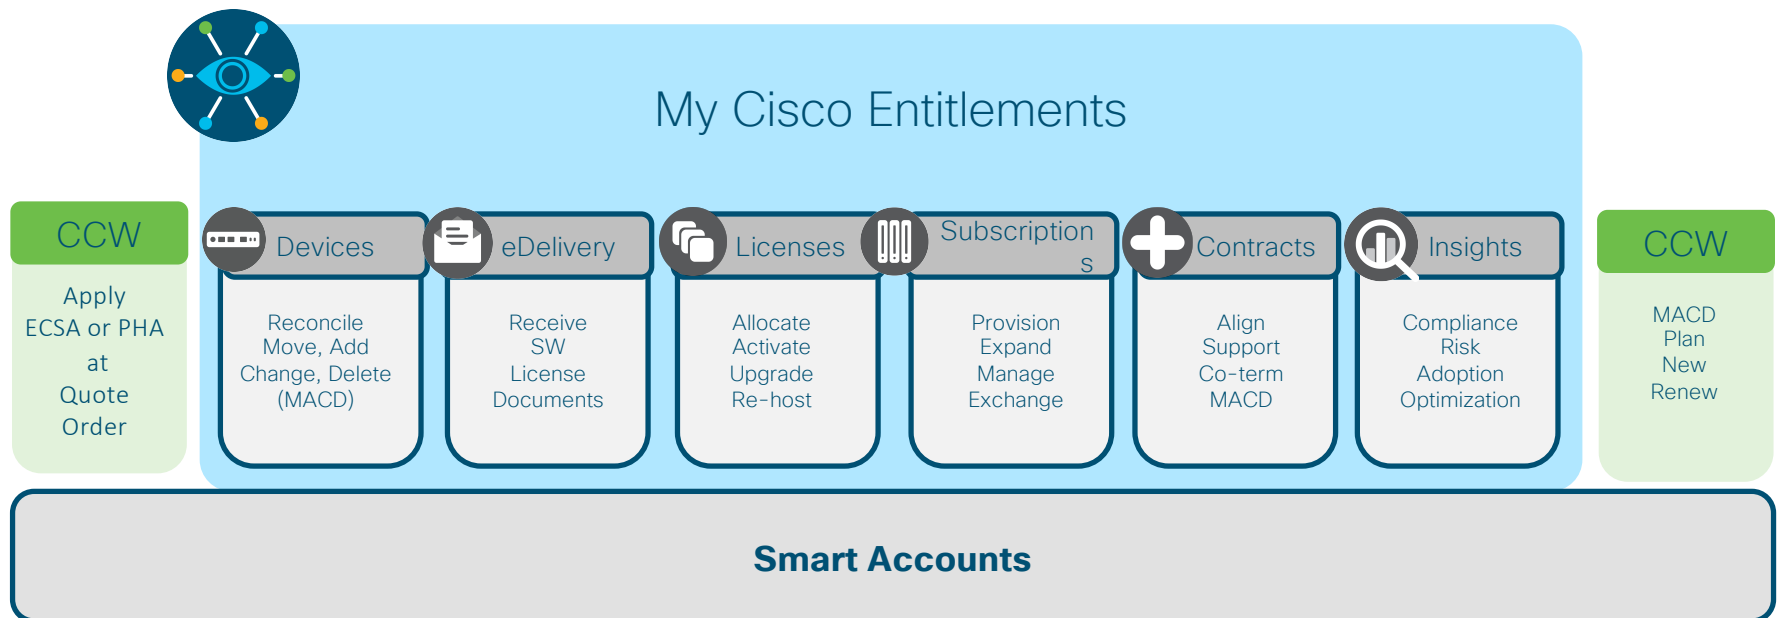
My Cisco Entitlements

CCW

Apply
ECSA or PHA
at
Quote
Order

Devices

Reconcile
Move, Add
Change, Delete
(MACD)

eDelivery

Receive
SW
License
Documents

Licenses

Allocate
Activate
Upgrade
Re-host

Subscriptions

Provision
Expand
Manage
Exchange

Contracts

Align
Support
Co-term
MACD

Insights

Compliance
Risk
Adoption
Optimization

CCW

MACD
Plan
New
Renew

Smart Accounts